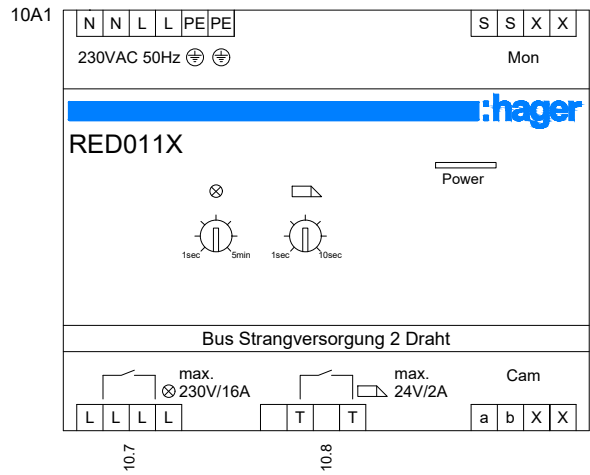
10A1

| N | N | L | L | PE | PE |
|---|---|---|---|---|---|

| S | S | X | X |
|---|---|---|---|

230VAC 50Hz ⏚ ⏚

Mon

:hager

RED011X

Power

⊗

1sec 5min

1sec 10sec

Bus Strangversorgung 2 Draht

max.
⊗ 230V/16A

max.
24V/2A

Cam

| L | L | L | L |
|---|---|---|---|

| | T | | T |
|---|---|---|---|

| a | b | X | X |
|---|---|---|---|

10.7

10.8